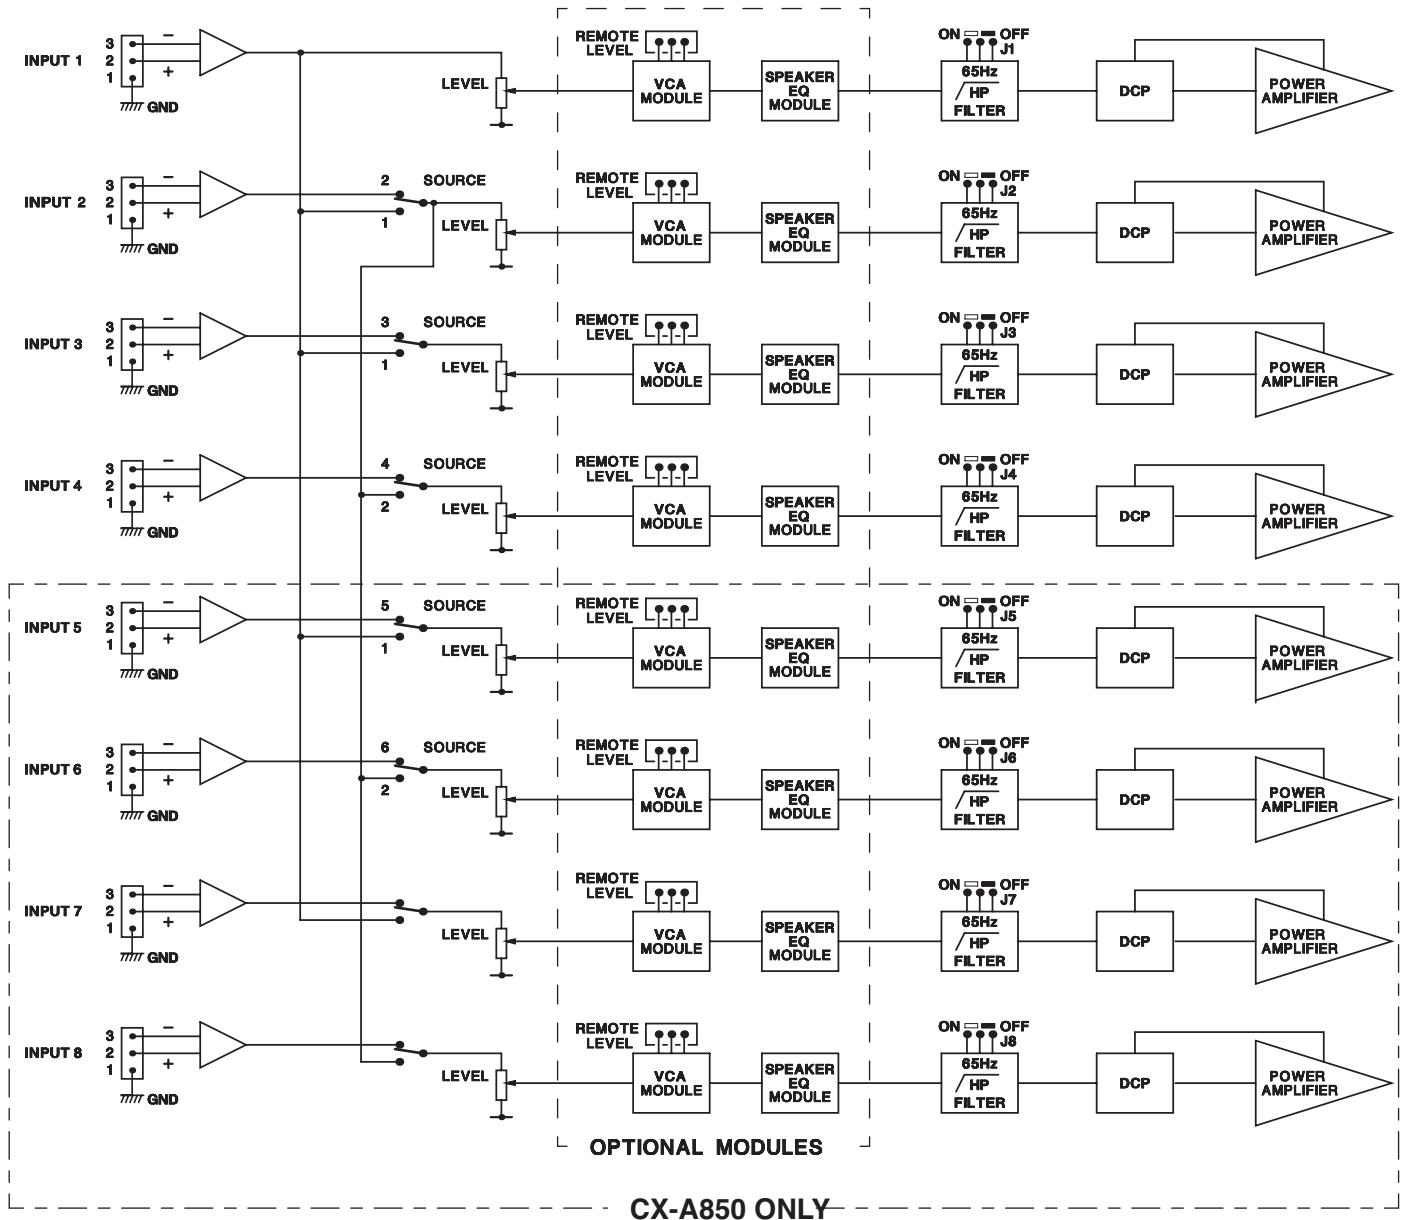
INPUT 1
3 2 1
−
+
GND
LEVEL
REMOTE LEVEL
VCA MODULE
SPEAKER EQ MODULE
ON OFF J1
65Hz HP FILTER
DCP
POWER AMPLIFIER

INPUT 2
3 2 1
−
+
GND
2 SOURCE
1
LEVEL
REMOTE LEVEL
VCA MODULE
SPEAKER EQ MODULE
ON OFF J2
65Hz HP FILTER
DCP
POWER AMPLIFIER

INPUT 3
3 2 1
−
+
GND
3 SOURCE
1
LEVEL
REMOTE LEVEL
VCA MODULE
SPEAKER EQ MODULE
ON OFF J3
65Hz HP FILTER
DCP
POWER AMPLIFIER

INPUT 4
3 2 1
−
+
GND
4 SOURCE
2
LEVEL
REMOTE LEVEL
VCA MODULE
SPEAKER EQ MODULE
ON OFF J4
65Hz HP FILTER
DCP
POWER AMPLIFIER

INPUT 5
3 2 1
−
+
GND
5 SOURCE
1
LEVEL
REMOTE LEVEL
VCA MODULE
SPEAKER EQ MODULE
ON OFF J5
65Hz HP FILTER
DCP
POWER AMPLIFIER

INPUT 6
3 2 1
−
+
GND
6 SOURCE
2
LEVEL
REMOTE LEVEL
VCA MODULE
SPEAKER EQ MODULE
ON OFF J6
65Hz HP FILTER
DCP
POWER AMPLIFIER

INPUT 7
3 2 1
−
+
GND
LEVEL
REMOTE LEVEL
VCA MODULE
SPEAKER EQ MODULE
ON OFF J7
65Hz HP FILTER
DCP
POWER AMPLIFIER

INPUT 8
3 2 1
−
+
GND
LEVEL
REMOTE LEVEL
VCA MODULE
SPEAKER EQ MODULE
ON OFF J8
65Hz HP FILTER
DCP
POWER AMPLIFIER

OPTIONAL MODULES

CX-A850 ONLY